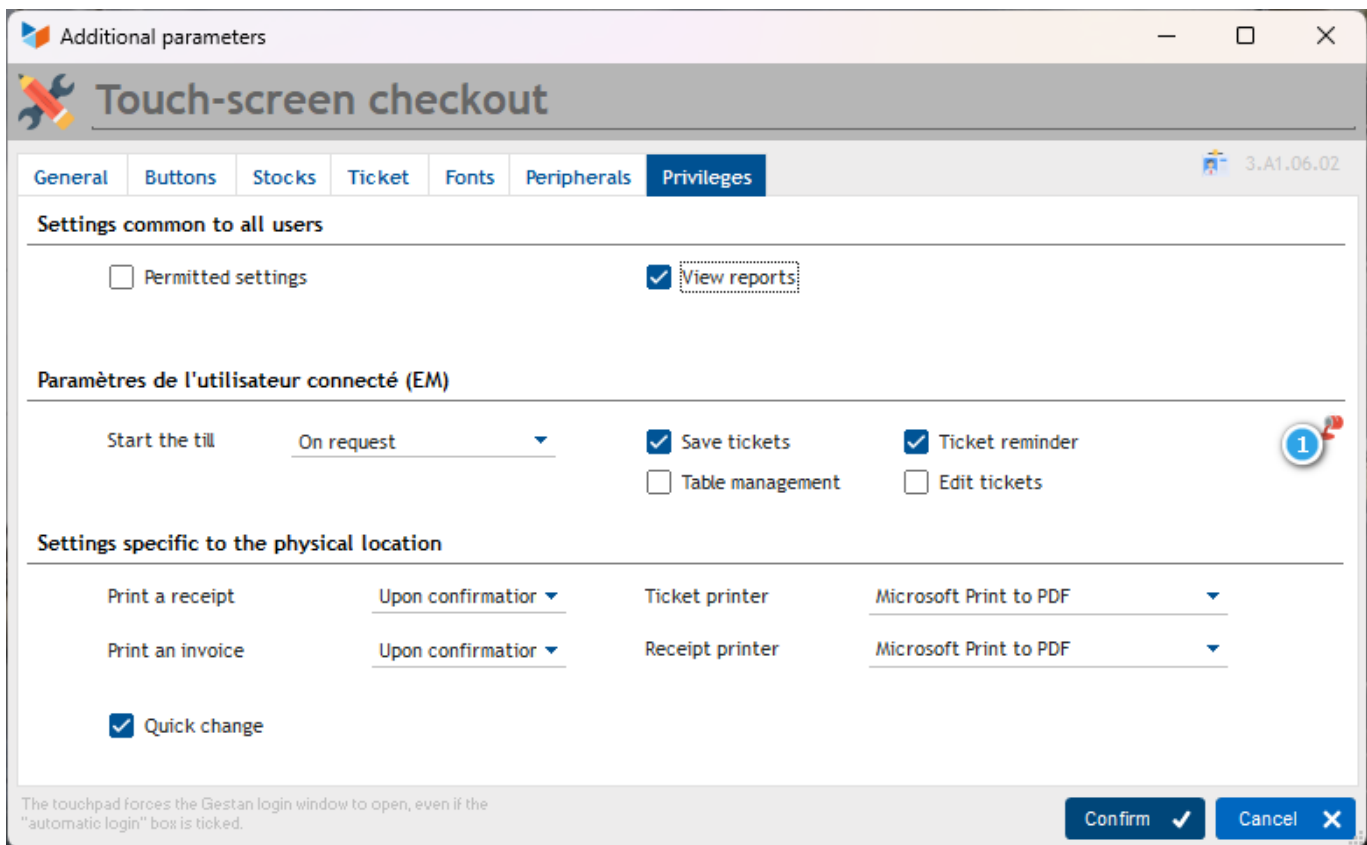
Additional parameters

Touch-screen checkout

General | Buttons | Stocks | Ticket | Fonts | Peripherals | Privileges

3.A1.06.02

Settings common to all users

Permitted settings

View reports

Paramètres de l'utilisateur connecté (EM)

Start the till
On request

Save tickets
Ticket reminder
Table management
Edit tickets

1

Settings specific to the physical location

Print a receipt
Upon confirmatior
Ticket printer
Microsoft Print to PDF

Print an invoice
Upon confirmatior
Receipt printer
Microsoft Print to PDF

Quick change

The touchpad forces the Gestan login window to open, even if the "automatic login" box is ticked.

Confirm
Cancel